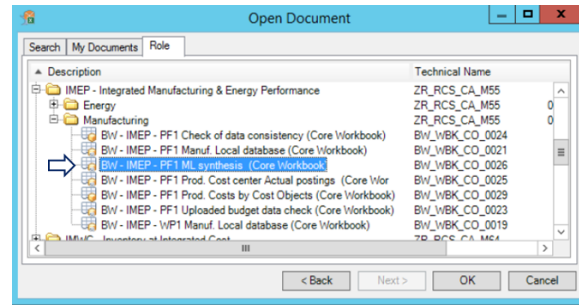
Open Document

Search | My Documents | Role

| Description | Technical Name |
|---|---|
| IMEP - Integrated Manufacturing & Energy Performance | ZR_RCS_CA_M55 |
| Energy | ZR_RCS_CA_M55 |
| Manufacturing | ZR_RCS_CA_M55 |
| BW - IMEP - PF1 Check of data consistency (Core Workbook) | BW_WBK_CO_0024 |
| BW - IMEP - PF1 Manuf. Local database (Core Workbook) | BW_WBK_CO_0021 |
| BW - IMEP - PF1 ML synthesis (Core Workbook) | BW_WBK_CO_0026 |
| BW - IMEP - PF1 Prod. Cost center Actual postings (Core Wor | BW_WBK_CO_0025 |
| BW - IMEP - PF1 Prod. Costs by Cost Objects (Core Workbook) | BW_WBK_CO_0029 |
| BW - IMEP - PF1 Uploaded budget data check (Core Workbook) | BW_WBK_CO_0023 |
| BW - IMEP - WP1 Manuf. Local database (Core Workbook) | BW_WBK_CO_0019 |
| IMWC - Inventory at Integrated Cost | ZR_RCS_CA_M64 |

< Back | Next > | OK | Cancel